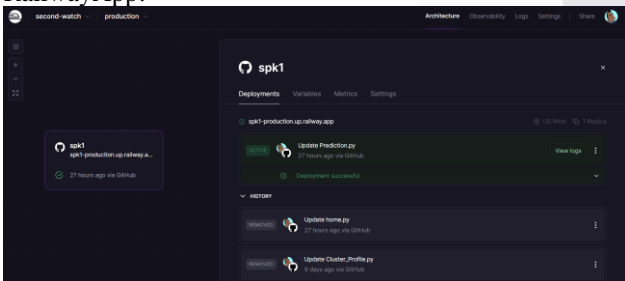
Railway.app:

second-watch production

Architecture Observability Logs Settings Share

spk1
spk1-production.up.railway.a...
27 hours ago via GitHub

spk1

Deployments Variables Metrics Settings

spk1-production.up.railway.app
US West 1 Replica

ACTIVE
Update Prediction.py
27 hours ago via GitHub
View logs

Deployment successful

HISTORY

REMOVED
Update home.py
27 hours ago via GitHub

REMOVED
Update Cluster_Profile.py
8 days ago via GitHub